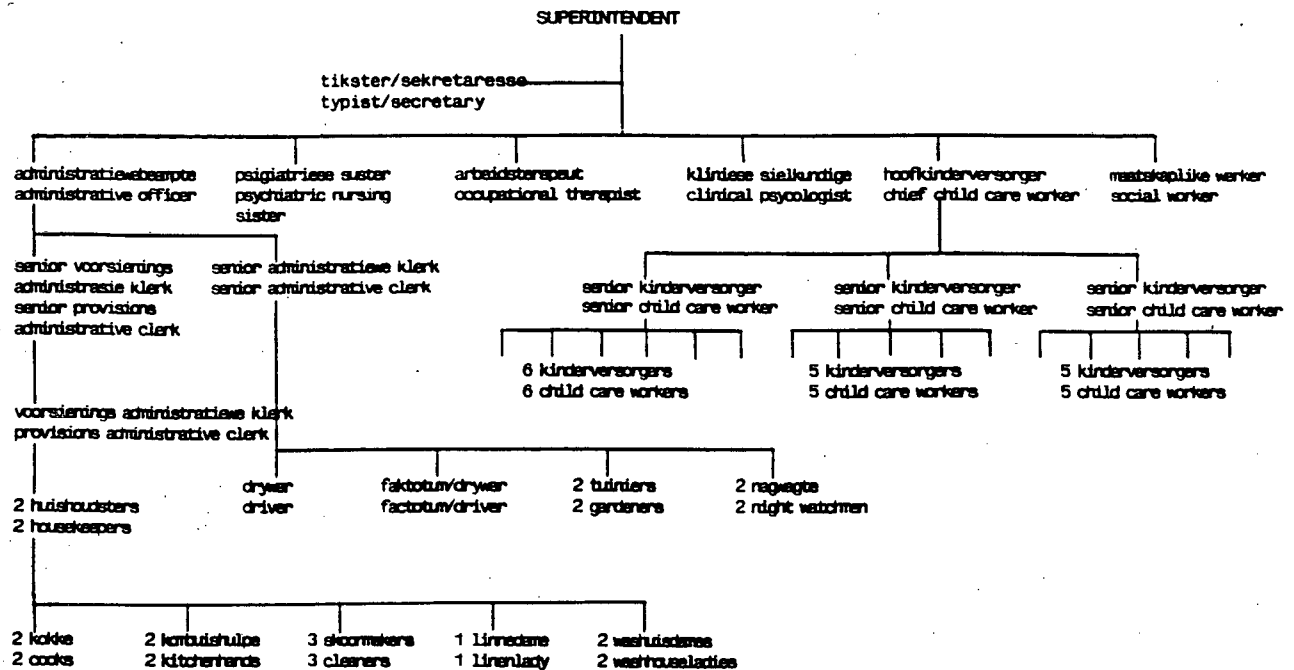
SUPERINTENDENT

tikster/sekretaresse
typist/secretary

administratiewebeampte
administrative officer

psigiatriese suster
psychiatric nursing sister

arbeidsterapeut
occupational therapist

kliniese sielkundige
clinical psycologist

hoofkinderversorger
chief child care worker

maatskaplike werker
social worker

senior voorsienings administrasie klerk
senior provisions administrative clerk

senior administratiewe klerk
senior administrative clerk

senior kinderversorger
senior child care worker

senior kinderversorger
senior child care worker

senior kinderversorger
senior child care worker

6 kinderversorgers
6 child care workers

5 kinderversorgers
5 child care workers

5 kinderversorgers
5 child care workers

voorsienings administratiewe klerk
provisions administrative clerk

drywer
driver

faktotum/drywer
factotum/driver

2 tuiniers
2 gardeners

2 nagwagte
2 night watchmen

2 huishoudsters
2 housekeepers

2 kokke
2 cooks

2 kombuishulpe
2 kitchenhands

3 skoonmakers
3 cleaners

1 linnedame
1 linenlady

2 washuisdames
2 washhouseladies